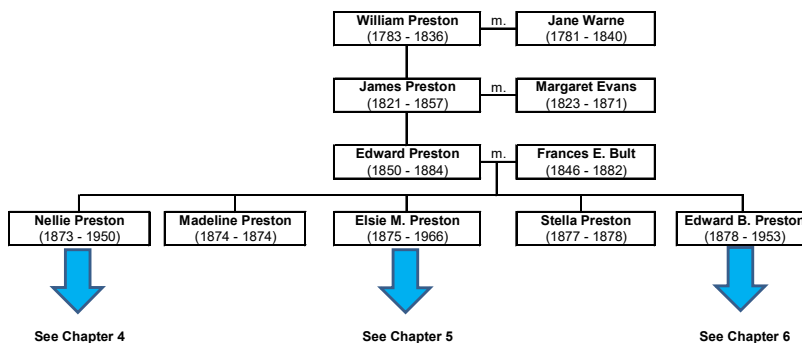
William Preston
(1783 - 1836)

m.

Jane Warne
(1781 - 1840)

James Preston
(1821 - 1857)

m.

Margaret Evans
(1823 - 1871)

Edward Preston
(1850 - 1884)

m.

Frances E. Bult
(1846 - 1882)

Nellie Preston
(1873 - 1950)

Madeline Preston
(1874 - 1874)

Elsie M. Preston
(1875 - 1966)

Stella Preston
(1877 - 1878)

Edward B. Preston
(1878 - 1953)

See Chapter 4

See Chapter 5

See Chapter 6